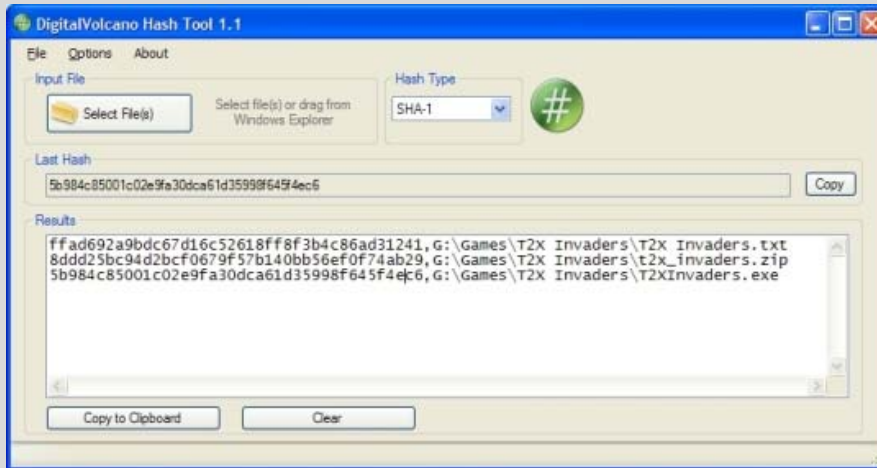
DigitalVolcano Hash Tool 1.1

File Options About

Input File

Select File(s)

Select file(s) or drag from Windows Explorer

Hash Type

SHA-1

#

Last Hash

5b984c85001c02e9fa30dca61d35998f645f4ec6

Copy

Results

ffad692a9bdc67d16c52618ff8f3b4c86ad31241,G:\Games\T2X Invaders\T2X Invaders.txt
8ddd25bc94d2bcf0679f57b140bb56ef0f74ab29,G:\Games\T2X Invaders\t2x_invaders.zip
5b984c85001c02e9fa30dca61d35998f645f4ec6,G:\Games\T2X Invaders\T2XInvaders.exe

Copy to Clipboard

Clear